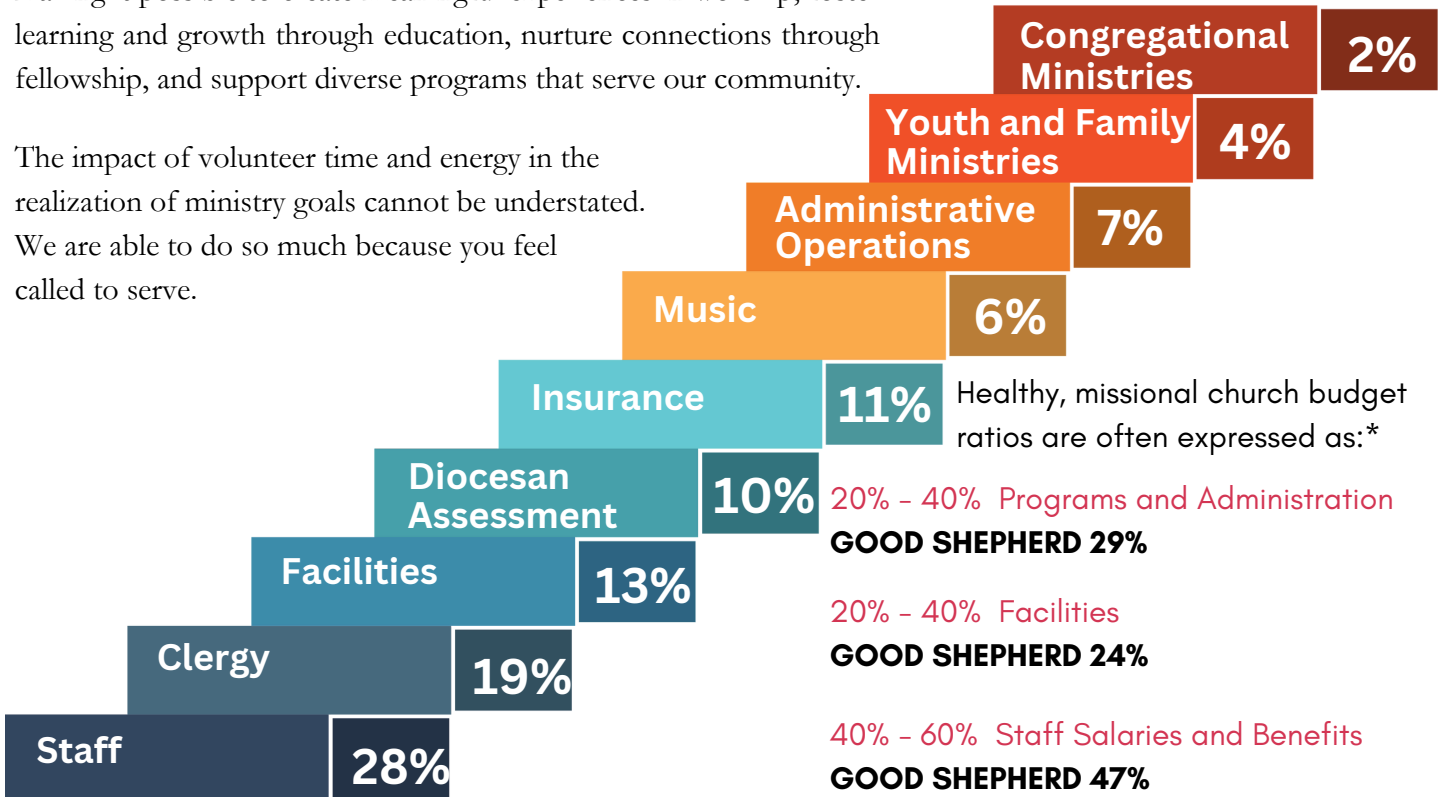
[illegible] learning and growth through education, nurture connections through fellowship, and support diverse programs that serve our community.

The impact of volunteer time and energy in the realization of ministry goals cannot be understated. We are able to do so much because you feel called to serve.

Congregational Ministries 2%

Youth and Family Ministries 4%

Administrative Operations 7%

Music 6%

Insurance 11%

Diocesan Assessment 10%

Facilities 13%

Clergy 19%

Staff 28%

Healthy, missional church budget ratios are often expressed as:*

20% - 40% Programs and Administration
GOOD SHEPHERD 29%

20% - 40% Facilities
GOOD SHEPHERD 24%

40% - 60% Staff Salaries and Benefits
GOOD SHEPHERD 47%